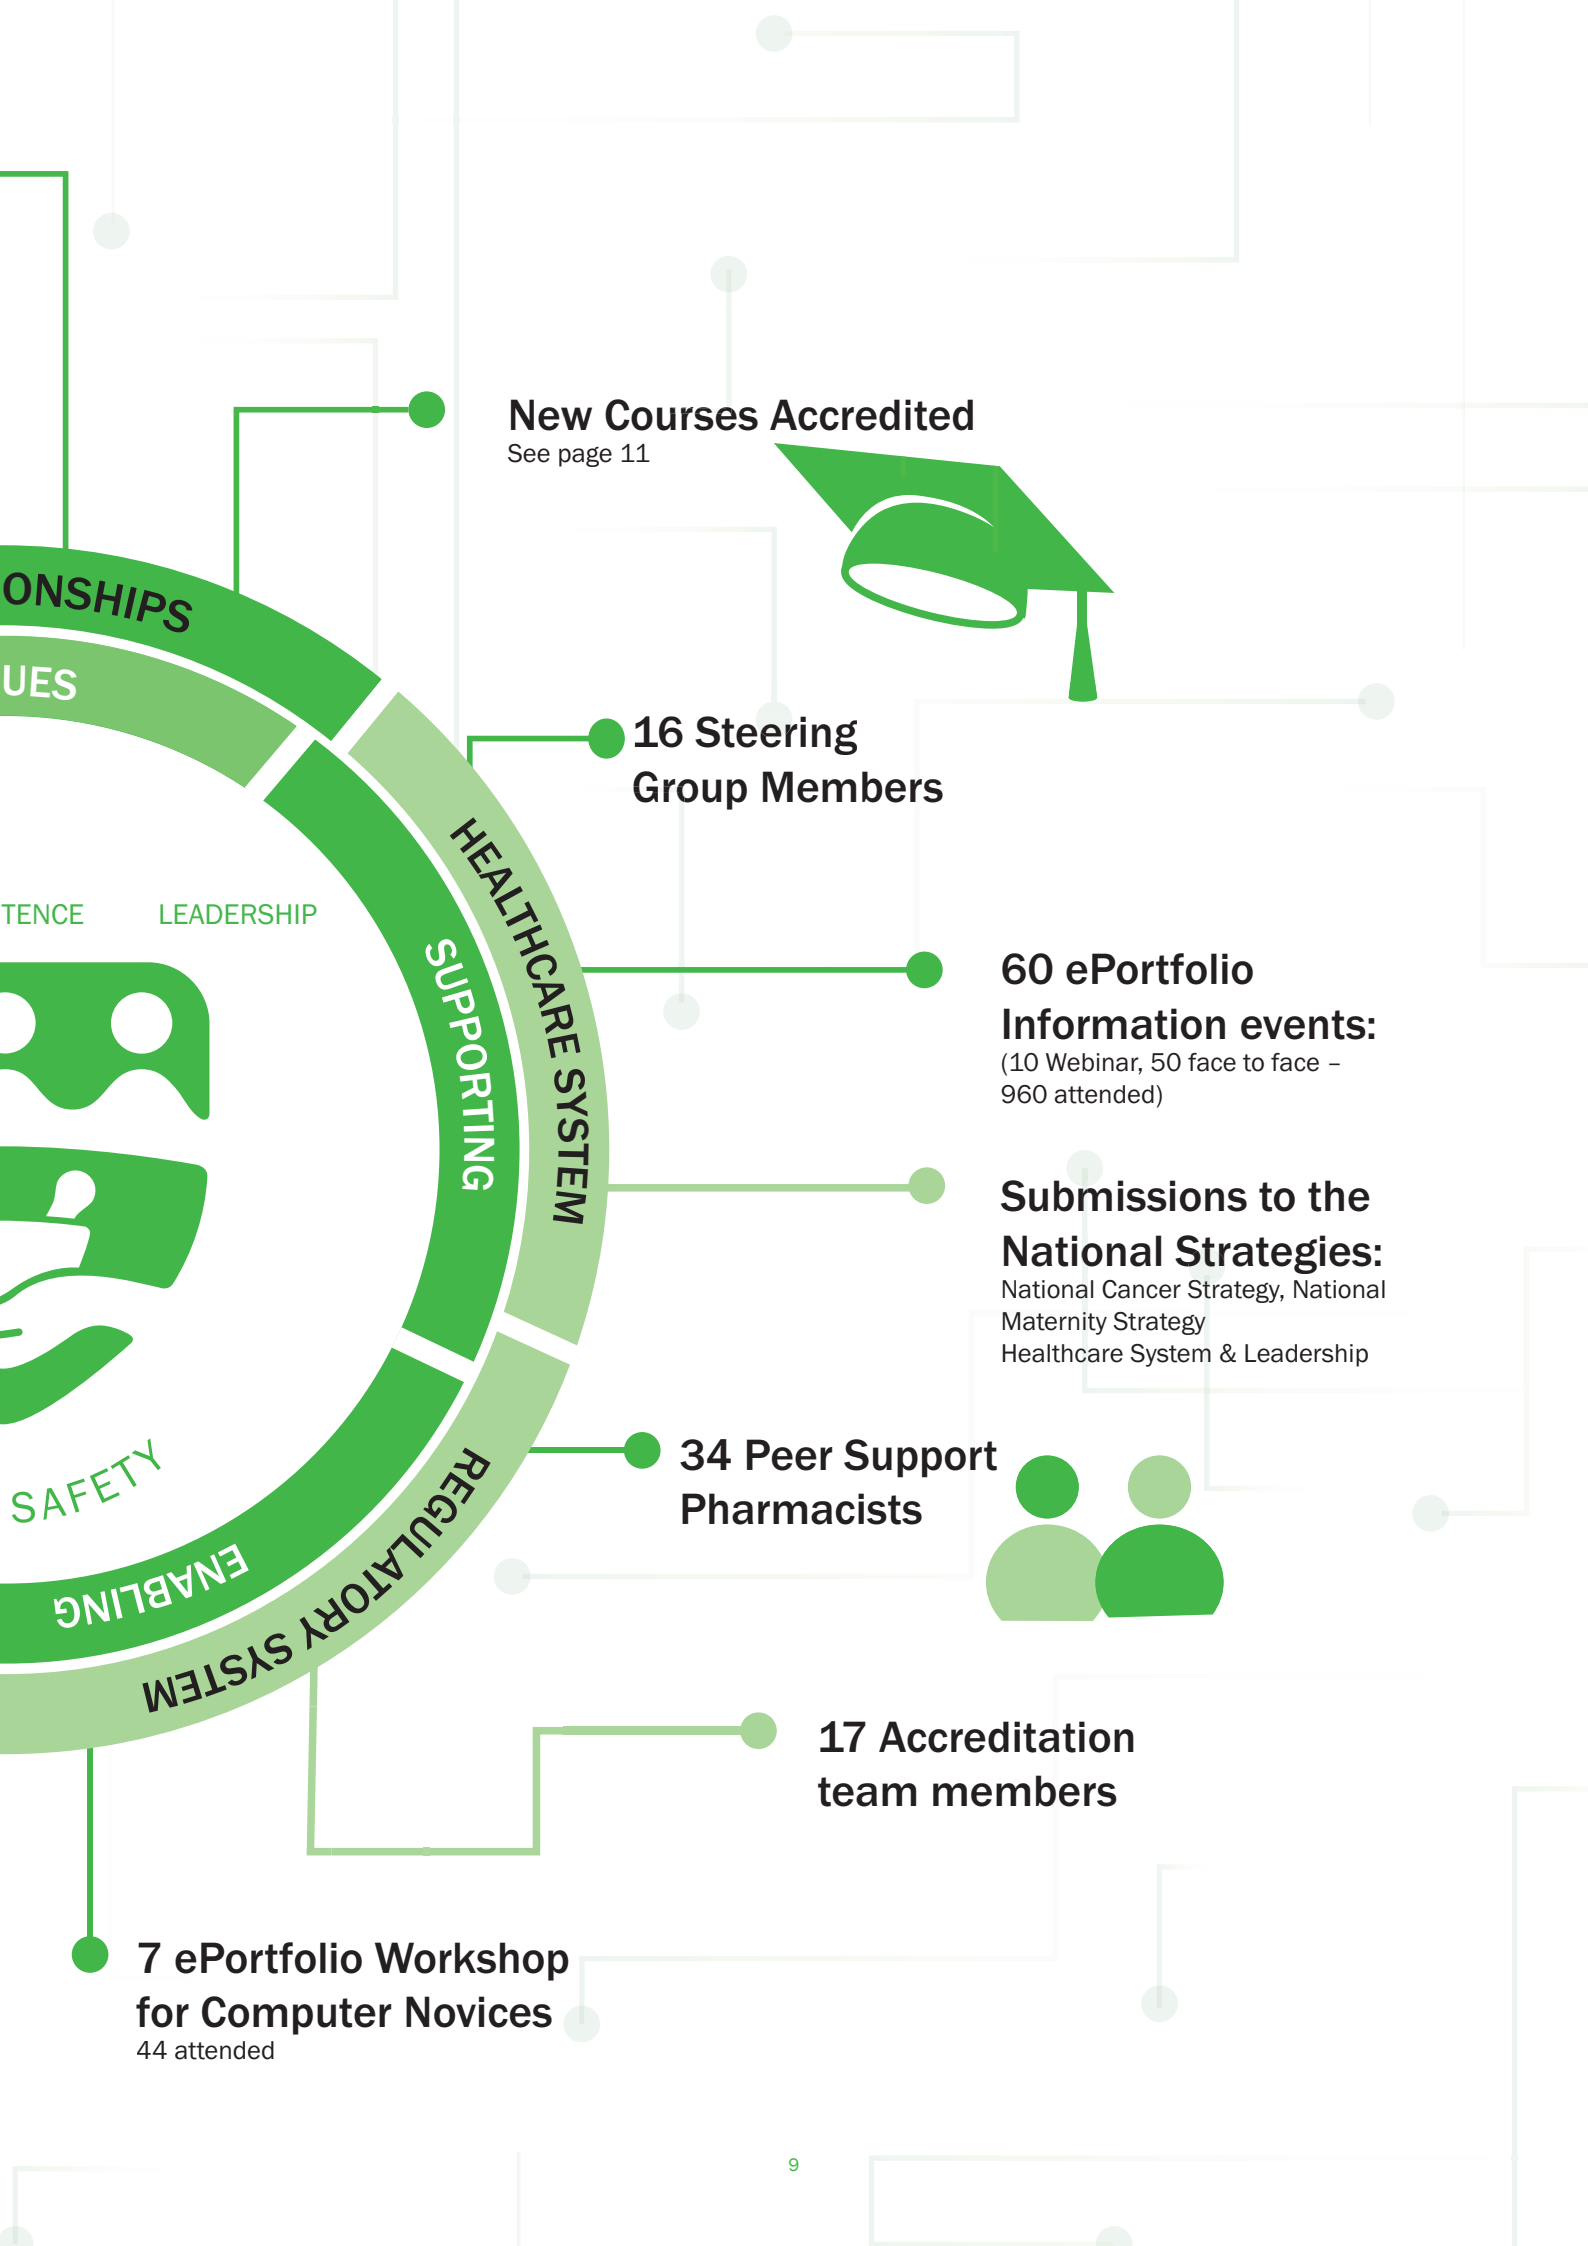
ONSHIPS
UES
TENCE
LEADERSHIP
SAFETY
ENABLING
SUPPORTING
HEALTHCARE SYSTEM
REGULATORY SYSTEM

New Courses Accredited
See page 11

16 Steering Group Members

60 ePortfolio Information events:
(10 Webinar, 50 face to face – 960 attended)

Submissions to the National Strategies:
National Cancer Strategy, National Maternity Strategy
Healthcare System & Leadership

34 Peer Support Pharmacists

17 Accreditation team members

7 ePortfolio Workshop for Computer Novices
44 attended

9